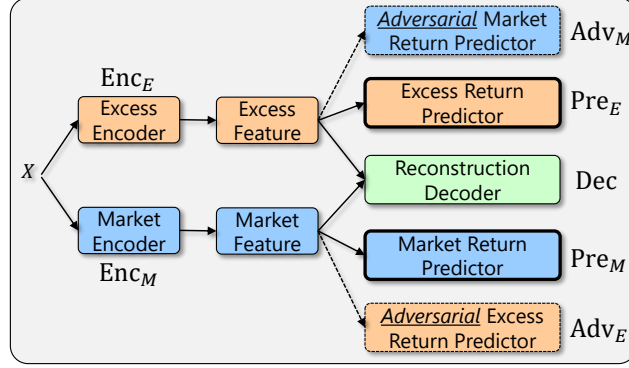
$X$

$\text{Enc}_E$

Excess Encoder

Excess Feature

Market Encoder

Market Feature

$\text{Enc}_M$

*Adversarial* Market Return Predictor

$\text{Adv}_M$

Excess Return Predictor

$\text{Pre}_E$

Reconstruction Decoder

Dec

Market Return Predictor

$\text{Pre}_M$

*Adversarial* Excess Return Predictor

$\text{Adv}_E$